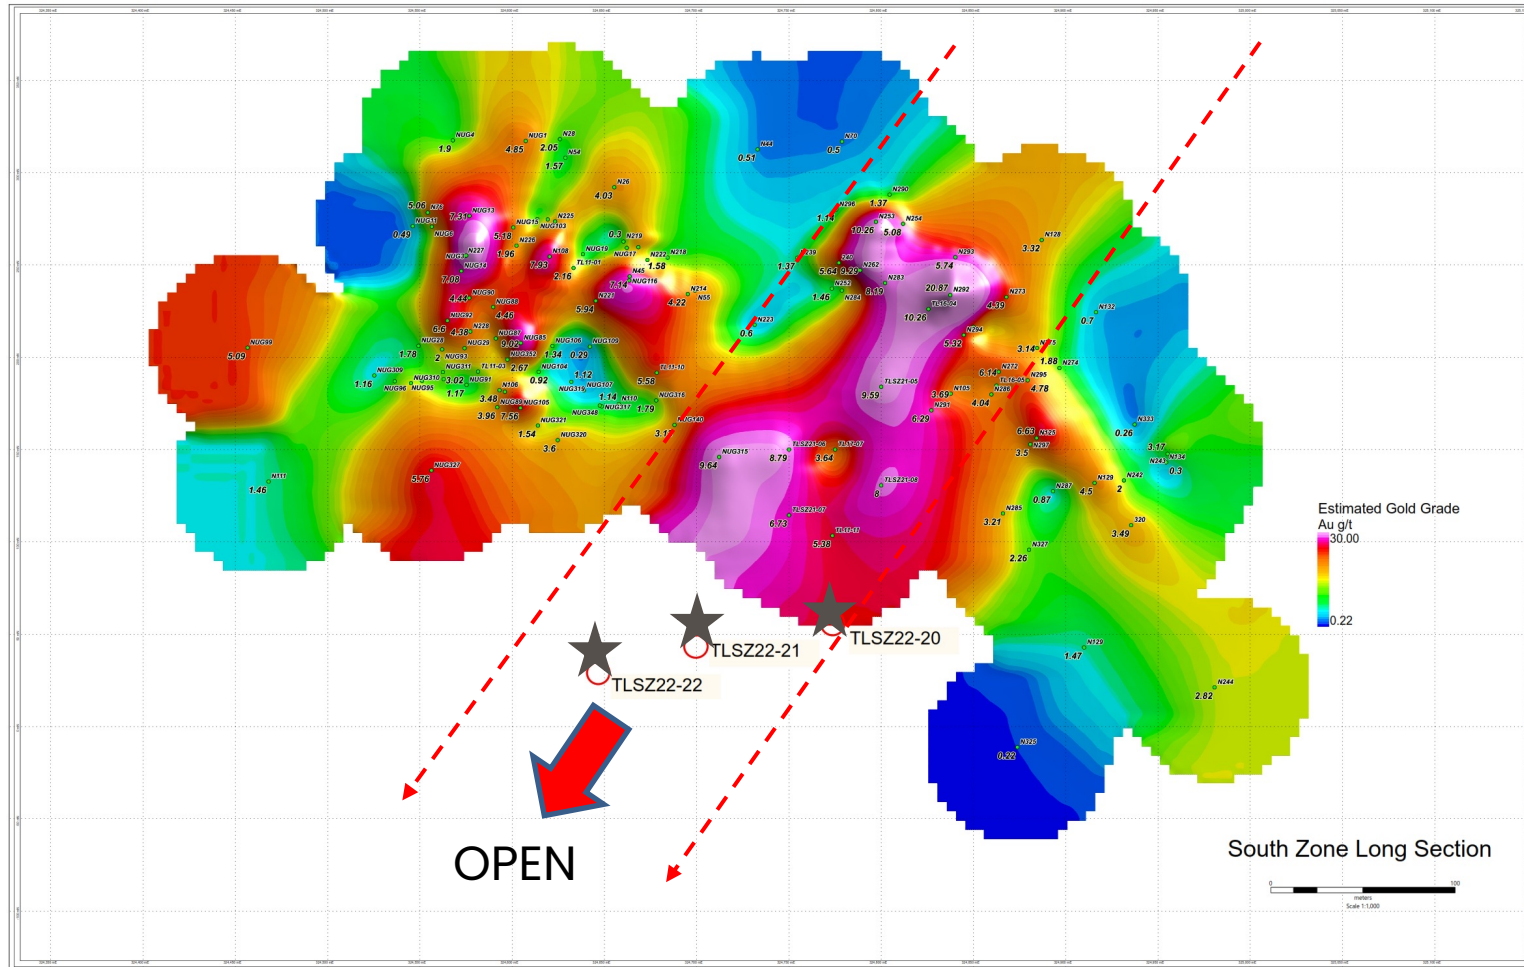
NUG4
1.9
NUG1
4.85
N28
2.05
N54
1.57
N44
0.51
N70
0.5
N26
4.03
5.06
7.31
NUG13
NUG11
0.49
NUG15
N225
NUG103
5.18
N226
1.96
N108
7.93
2.16
0.3
N219
NUG19
NUG17
N222
1.58
N218
N45
7.14
NUG116
7.08
4.44
NUG90
NUG88
4.46
N227
5.94
N214
N55
4.22
N290
N296
1.37
1.14
N253
N254
10.26
5.08
N239
1.37
5.64
9.20
N262
N283
N257
8.19
1.46
N284
N293
5.74
20.87
N292
10.26
4.39
N273
N128
3.32
N132
0.7
6.6
4.18
9.02
NUG85
1.34
0.29
NUG106
NUG109
N223
0.6
NUG99
5.09
1.78
2
2.67
NUG104
1.12
NUG309
1.16
3.02
1.17
0.92
NUG107
5.58
NUG316
1.14
N110
1.79
3.48
3.96
7.56
NUG321
1.54
NUG320
3.6
3.1
N140
NUG315
9.64
8.79
3.64
TLSZ21-05
9.59
3.69
N105
4.04
6.29
5.32
3.14
1.88
N274
6.14
N272
N295
4.78
6.63
N325
3.5
0.26
N333
3.17
N243
N134
0.3
N111
1.46
NUG327
5.76
TLSZ21-08
8
6.73
5.38
N287
0.87
4.5
N129
N242
2
N285
3.21
320
3.49
N327
2.26
TLSZ22-21
TLSZ22-20
TLSZ22-22
N129
1.47
N244
2.82
N325
0.22
Estimated Gold Grade
Au g/t
30.00
0.22
South Zone Long Section
OPEN
0
100
meters
Scale 1:1,000